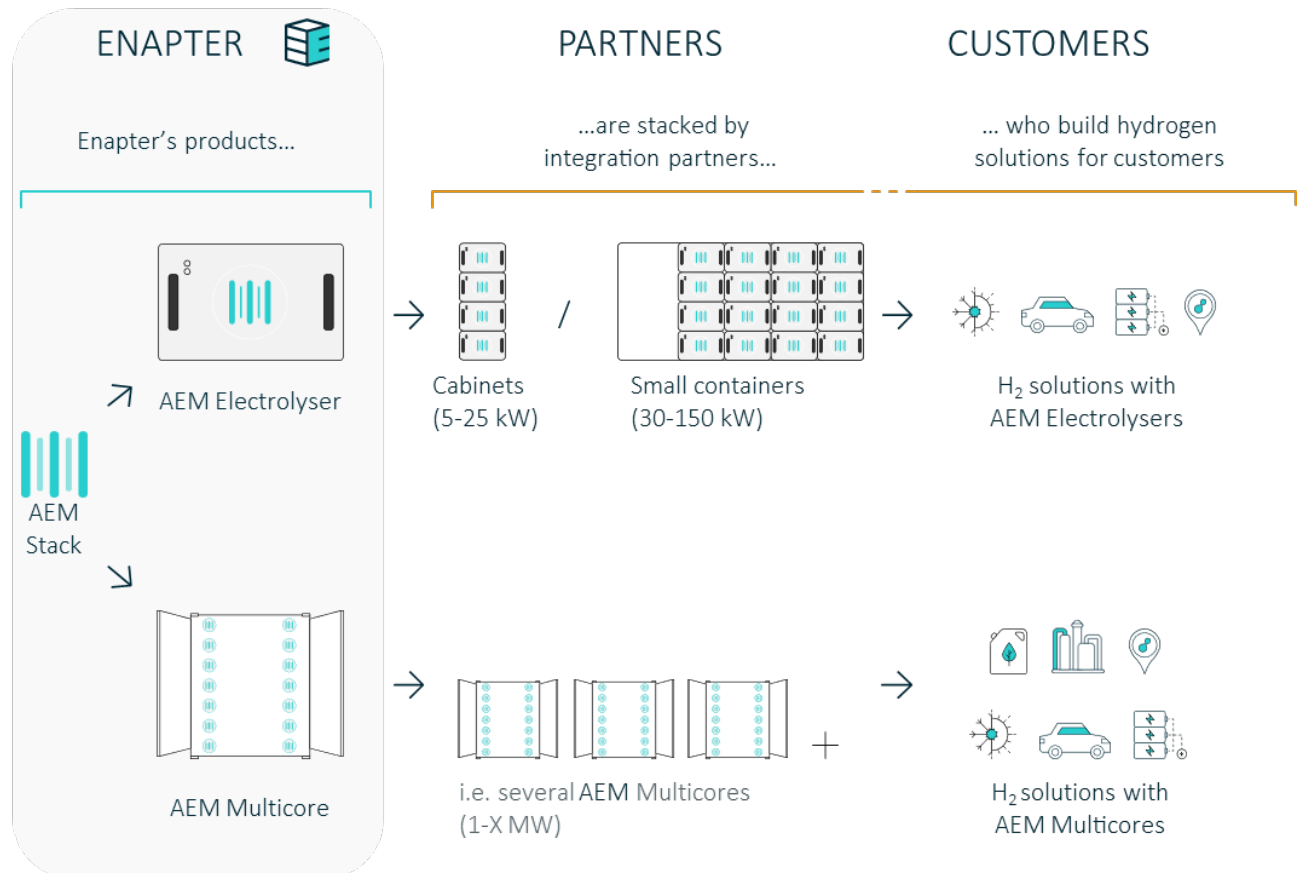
ENAPTER

PARTNERS

CUSTOMERS

Enapter's products...

...are stacked by integration partners...

... who build hydrogen solutions for customers

AEM Electrolyser

AEM Stack

Cabinets (5-25 kW)

/

Small containers (30-150 kW)

$H_2$ solutions with AEM Electrolysers

AEM Multicore

i.e. several AEM Multicores (1-X MW)

+

$H_2$ solutions with AEM Multicores